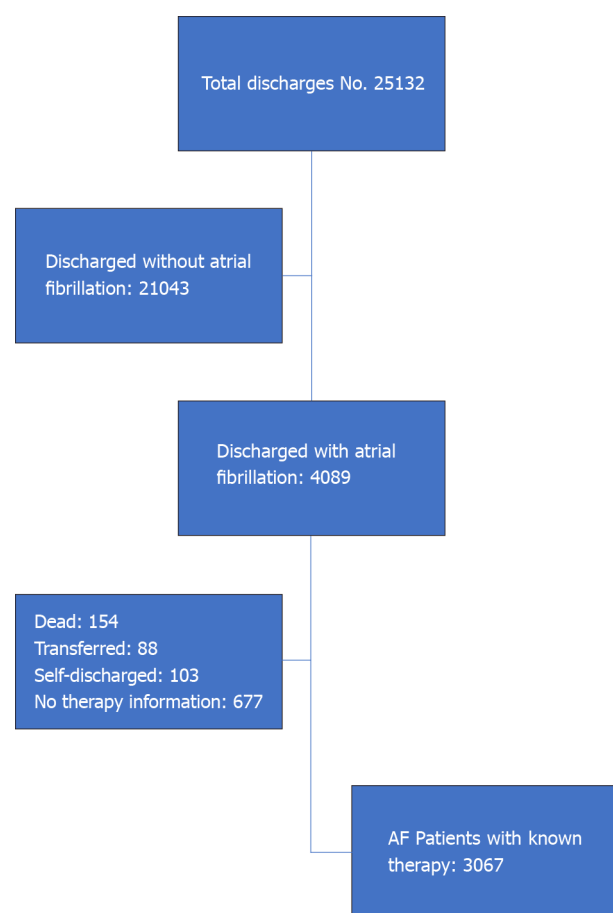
Total discharges No. 25132

Discharged without atrial fibrillation: 21043

Discharged with atrial fibrillation: 4089

Dead: 154
Transferred: 88
Self-discharged: 103
No therapy information: 677

AF Patients with known therapy: 3067